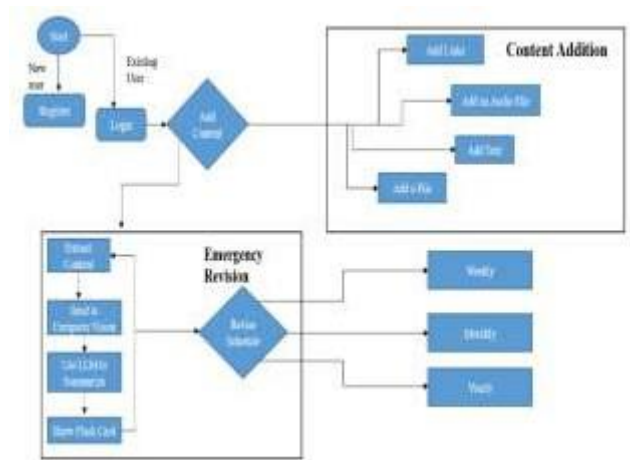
Start

New user

Existing User

Register

Login

Add Content

Content Addition

Add Links

Add an Audio File

Add Text

Add a File

Emergency Revision

Extract Content

Send to Computer Vision

Use LLM to Summarize

Show Flash Card

Revise Schedule

Weekly

Monthly

Yearly